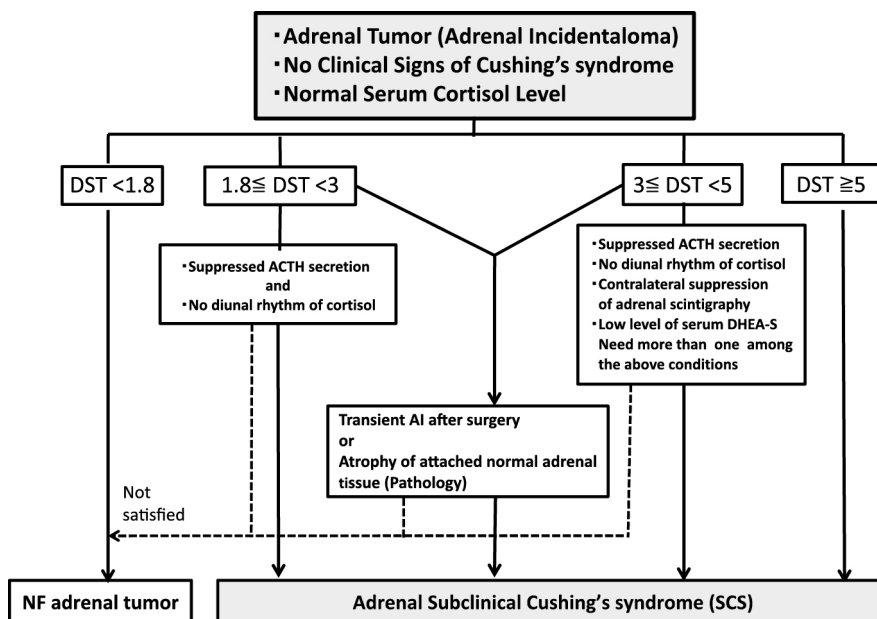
・Adrenal Tumor (Adrenal Incidentaloma)
・No Clinical Signs of Cushing's syndrome
・Normal Serum Cortisol Level

DST <1.8

1.8≦ DST <3

3≦ DST <5

DST ≧5

・Suppressed ACTH secretion
and
・No diunal rhythm of cortisol

・Suppressed ACTH secretion
・No diunal rhythm of cortisol
・Contralateral suppression of adrenal scintigraphy
・Low level of serum DHEA-S
Need more than one among the above conditions

Transient AI after surgery
or
Atrophy of attached normal adrenal tissue (Pathology)

Not satisfied

NF adrenal tumor

Adrenal Subclinical Cushing's syndrome (SCS)